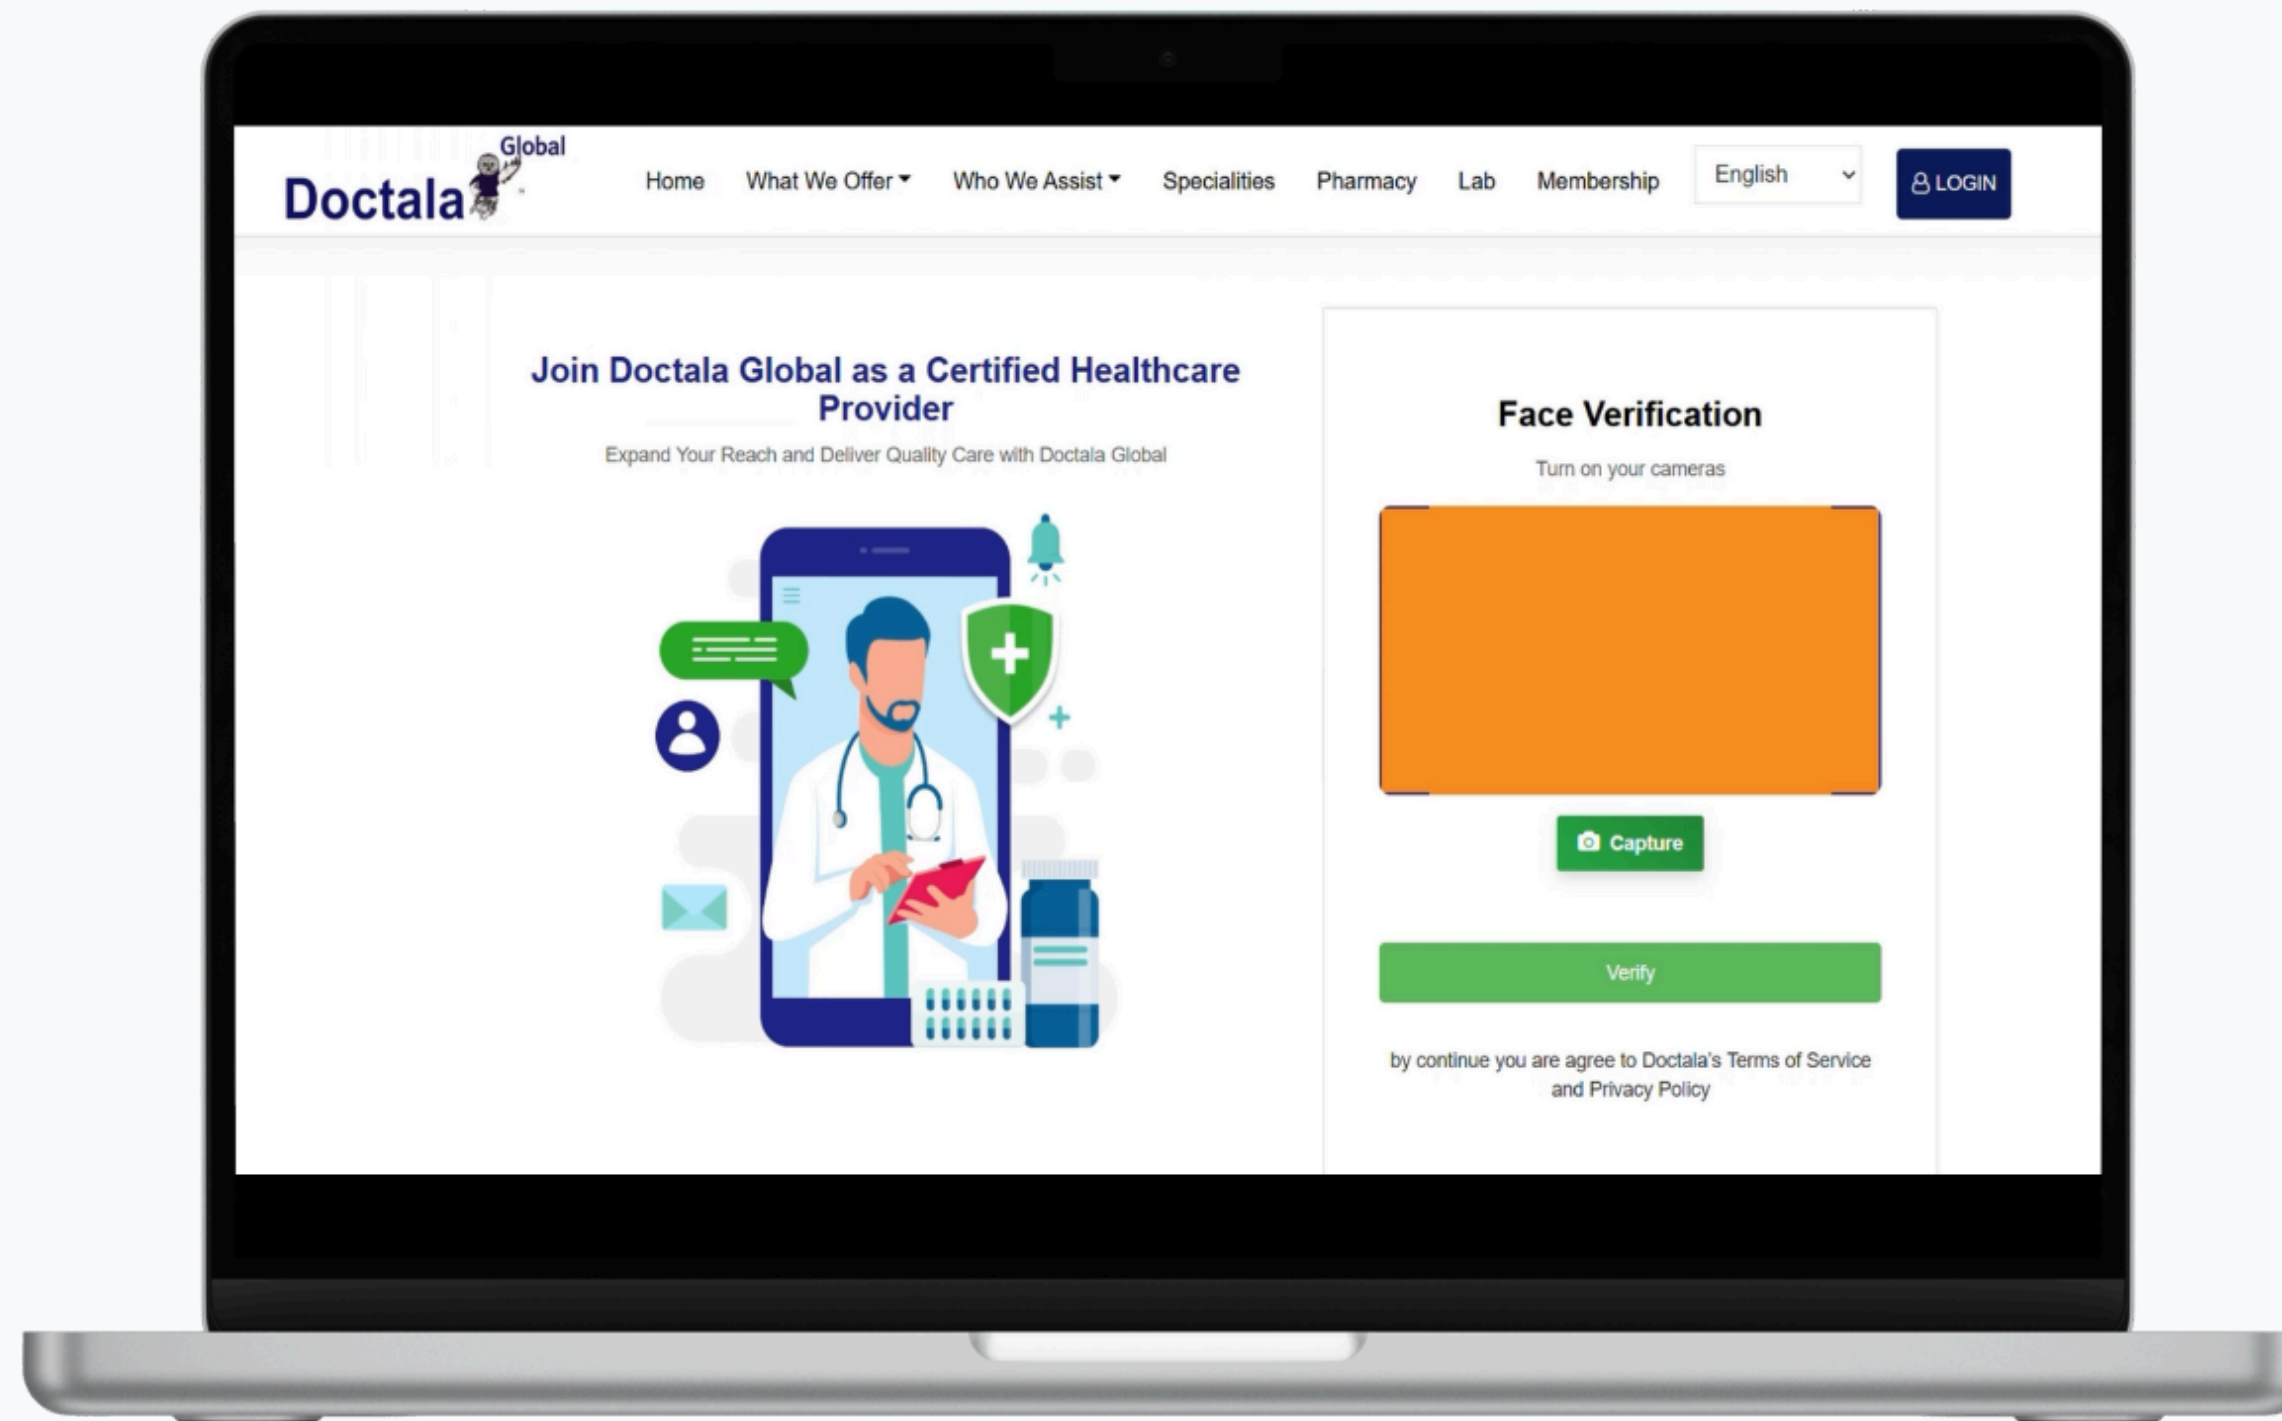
Doctala Global

Home What We Offer What We Assist Specialities Pharmacy Lab Membership English LOGIN

Join Doctala Global as a Certified Healthcare Provider

Expand Your Reach and Deliver Quality Care with Doctala Global

Face Verification

Turn on your cameras

Capture

Verify

by continue you are agree to Doctala's Terms of Service and Privacy Policy